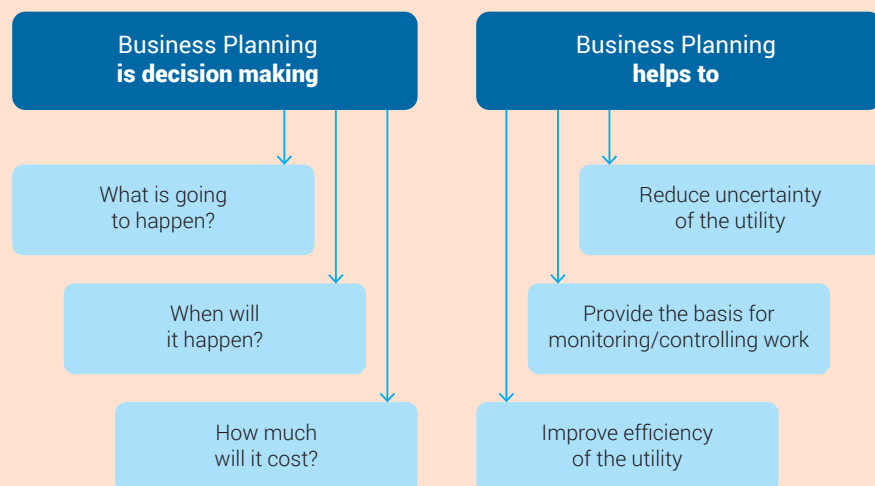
Business Planning
**is decision making**

What is going to happen?

When will it happen?

How much will it cost?

Business Planning
**helps to**

Reduce uncertainty of the utility

Provide the basis for monitoring/controlling work

Improve efficiency of the utility